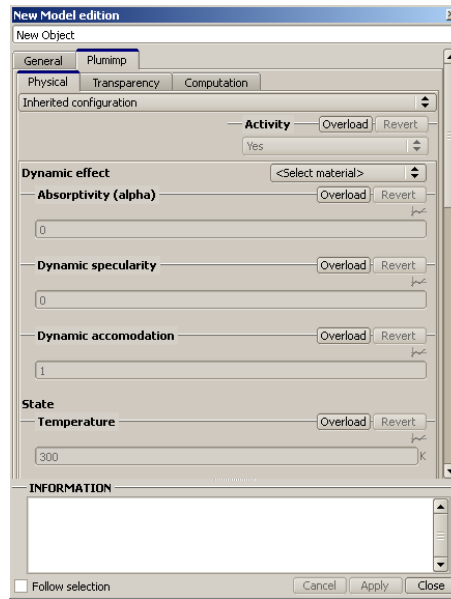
New Model edition
New Object
General | Plumimp
Physical | Transparency | Computation
Inherited configuration
Activity Overload Revert
Yes
Dynamic effect <Select material>
Absorptivity (alpha) Overload Revert
0
Dynamic specularity Overload Revert
0
Dynamic accomodation Overload Revert
1
State
Temperature Overload Revert
300 K
INFORMATION
Follow selection Cancel Apply Close